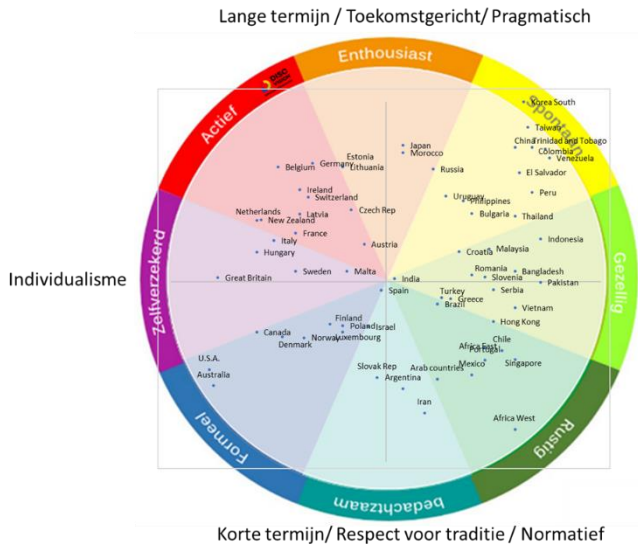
Lange termijn / Toekomstgericht/ Pragmatisch

Enthousiast

Spontaan

Gezellig

Rustig

bedachtzaam

Formeel

Zelfverzekerd

Actief

Individualisme

Korea South
Taiwan
China
Trinidad and Tobago
Colombia
Venezuela
El Salvador
Peru
Thailand
Philippines
Uruguay
Bulgaria
Indonesia
Malaysia
Croatia
Romania
Slovenia
Bangladesh
Pakistan
Serbia
Vietnam
Hong Kong
Turkey
Greece
Brazil
Chile
Portugal
Africa East
Mexico
Singapore
Africa West
Arab countries
Iran
Argentina
Slovak Rep
Israel
Poland
Luxembourg
Finland
Norway
Denmark
Canada
U.S.A.
Australia
Spain
India
Malta
Sweden
Great Britain
Austria
Hungary
Italy
France
New Zealand
Netherlands
Latvia
Czech Rep
Switzerland
Ireland
Belgium
Germany
Estonia
Lithuania
Japan
Morocco
Russia

Korte termijn/ Respect voor traditie / Normatief